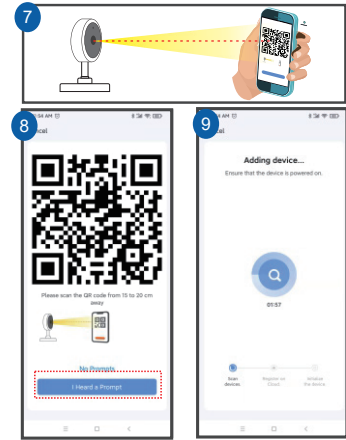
7

8

9

10:56 AM

Cancel

Please scan the QR code from 15 to 20 cm away

No Prompts

I Heard a Prompt

10:56 AM

Cancel

Adding device...

Ensure that the device is powered on.

01:57

Scan devices

Register on Cloud

Initialize the device